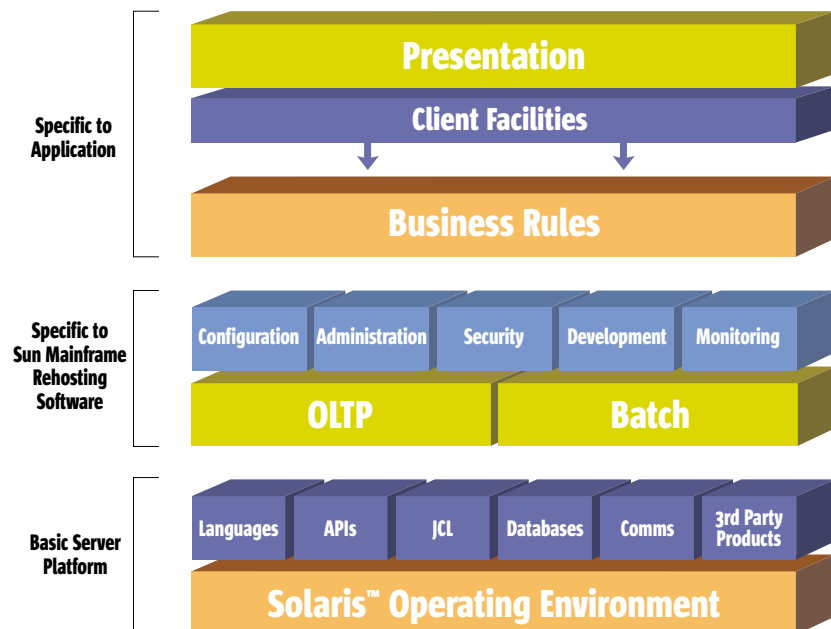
Specific to Application

Presentation

Client Facilities

Business Rules

Specific to Sun Mainframe Rehosting Software

Configuration

Administration

Security

Development

Monitoring

OLTP

Batch

Basic Server Platform

Languages

APIs

JCL

Databases

Comms

3rd Party Products

Solaris™ Operating Environment